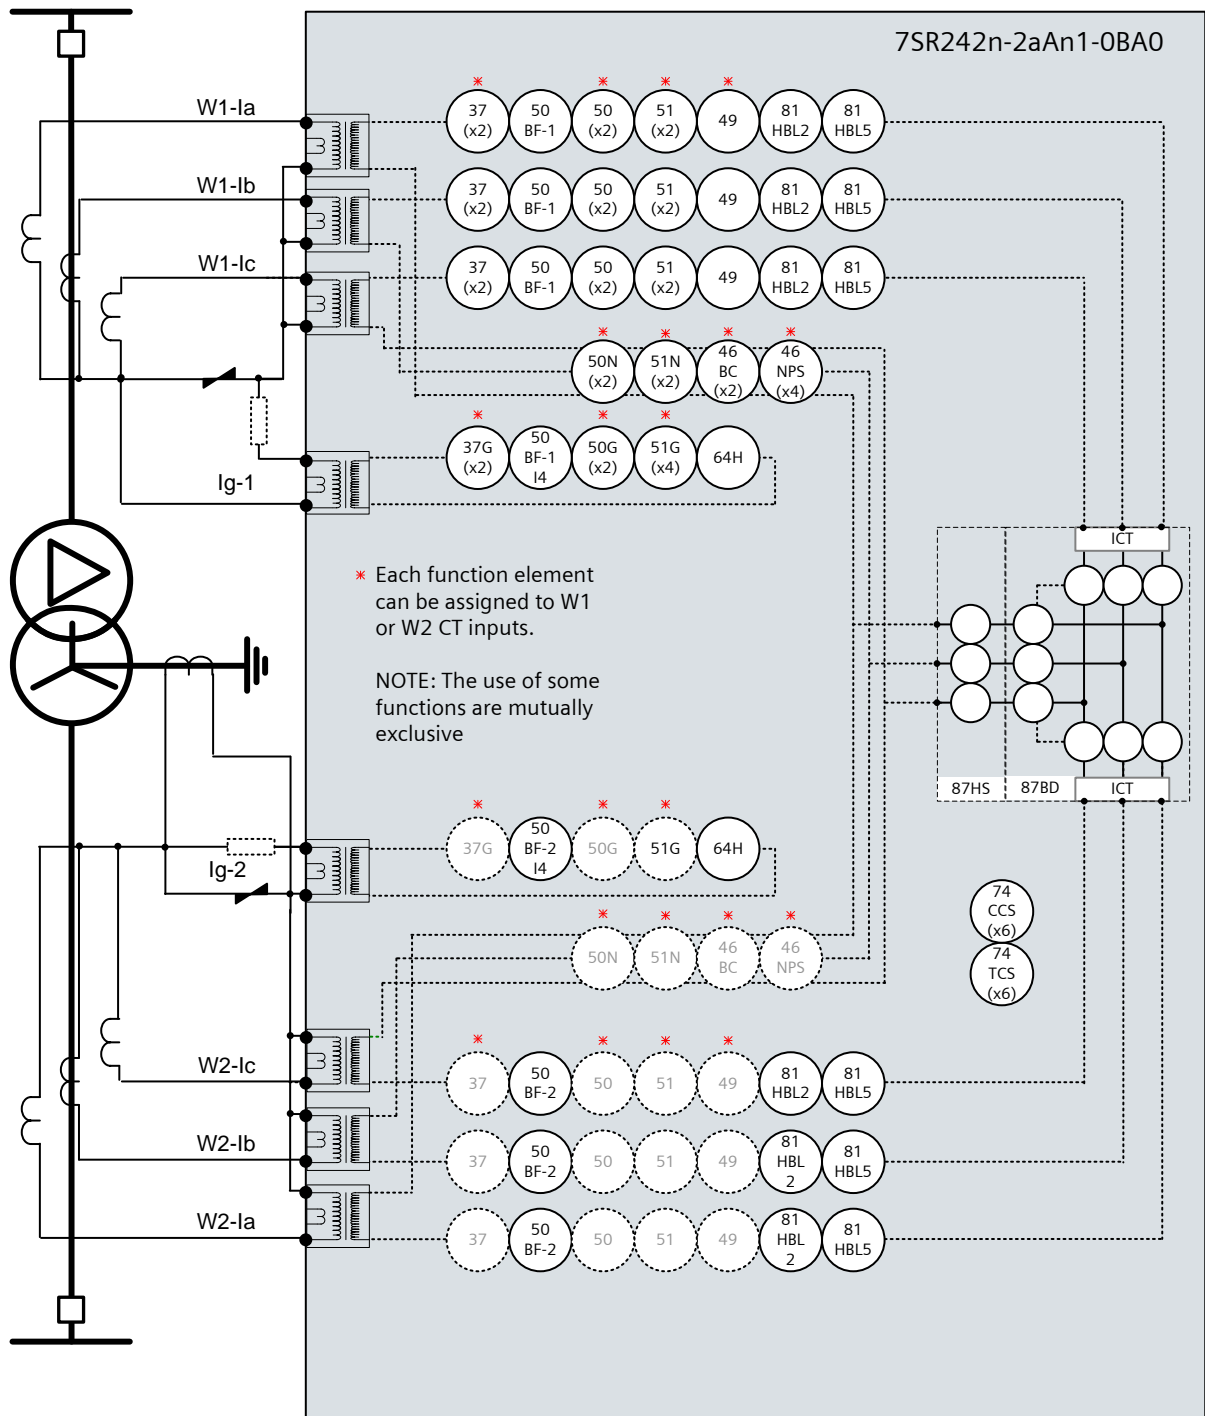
7SR242n-2aAn1-0BA0

W1-Ia

W1-Ib

W1-Ic

Ig-1

37 (x2) 50 BF-1 50 (x2) 51 (x2) 49 81 HBL2 81 HBL5

37 (x2) 50 BF-1 50 (x2) 51 (x2) 49 81 HBL2 81 HBL5

37 (x2) 50 BF-1 50 (x2) 51 (x2) 49 81 HBL2 81 HBL5

50N (x2) 51N (x2) 46 BC (x2) 46 NPS (x4)

37G (x2) 50 BF-1 I4 50G (x2) 51G (x4) 64H

Each function element can be assigned to W1 or W2 CT inputs.

NOTE: The use of some functions are mutually exclusive

ICT

87HS 87BD ICT

Ig-2

37G 50 BF-2 I4 50G 51G 64H

50N 51N 46 BC 46 NPS

74 CCS (x6)

74 TCS (x6)

W2-Ic

W2-Ib

W2-Ia

37 50 BF-2 50 51 49 81 HBL2 81 HBL5

37 50 BF-2 50 51 49 81 HBL 2 81 HBL5

37 50 BF-2 50 51 49 81 HBL 2 81 HBL5